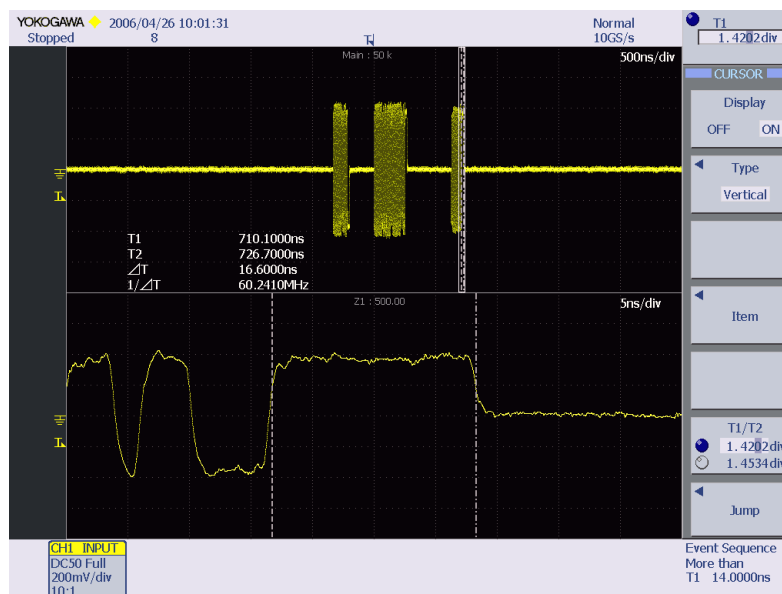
YOKOGAWA 2006/04/26 10:01:31
Stopped 8

Normal
10GS/s

T1
1.4202div

Main : 50 k
500ns/div

T1 710.1000ns
T2 726.7000ns
⊿T 16.6000ns
1/⊿T 60.2410MHz

Z1 : 500.00
5ns/div

CURSOR
Display
OFF ON

Type
Vertical

Item

T1/T2
1.4202div
1.4534div

Jump

CH1 INPUT
DC50 Full
200mV/div
10:1

Event Sequence
More than
T1 14.0000ns